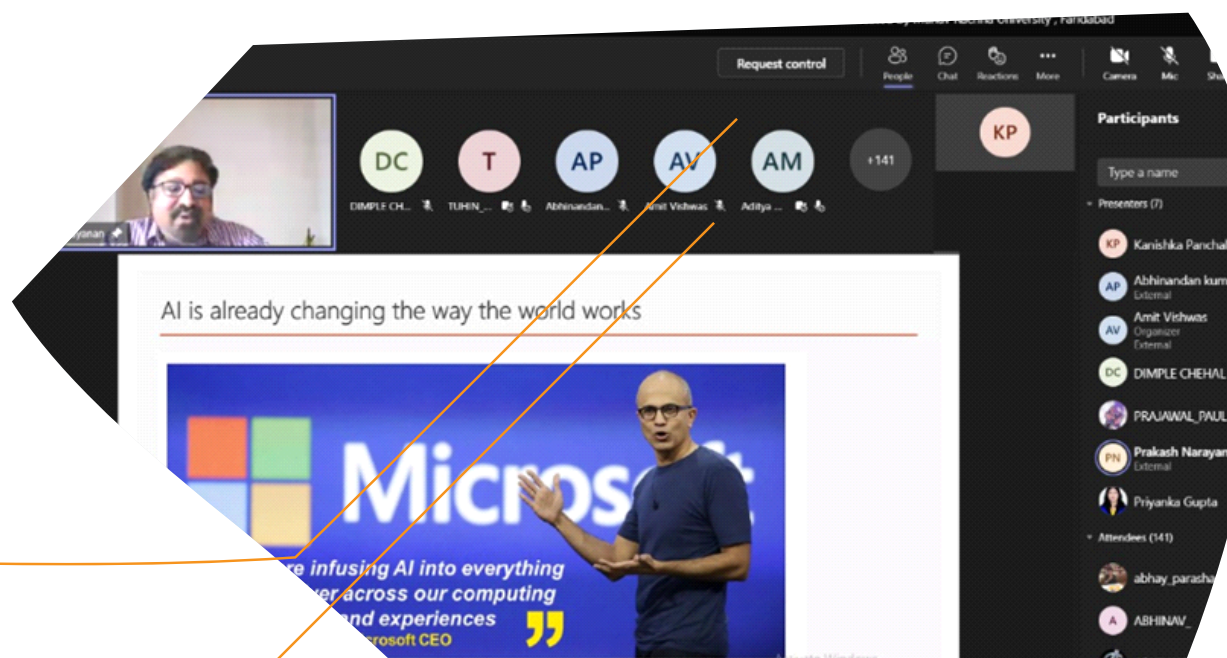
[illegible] Manav Rachna University, Faridabad

Request control

People Chat Reactions More Camera Mic Sh

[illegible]ayanan

DC DIMPLE CH...
T TUHIN_...
AP Abhinandan...
AV Amit Vishwas
AM Aditya ...
+141

KP

Participants

Type a name

Presenters (7)

KP Kanishka Panchal
AP Abhinandan kum
External
AV Amit Vishwas
Organizer
External
DC DIMPLE CHEHAL
PRAJAWAL_PAUL
PN Prakash Narayan
External
Priyanka Gupta

Attendees (141)

abhay_parasha
A ABHINAV_

AI is already changing the way the world works

Microsoft

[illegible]re infusing AI into everything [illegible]er across our computing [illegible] and experiences
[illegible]rosoft CEO

Activate Windows